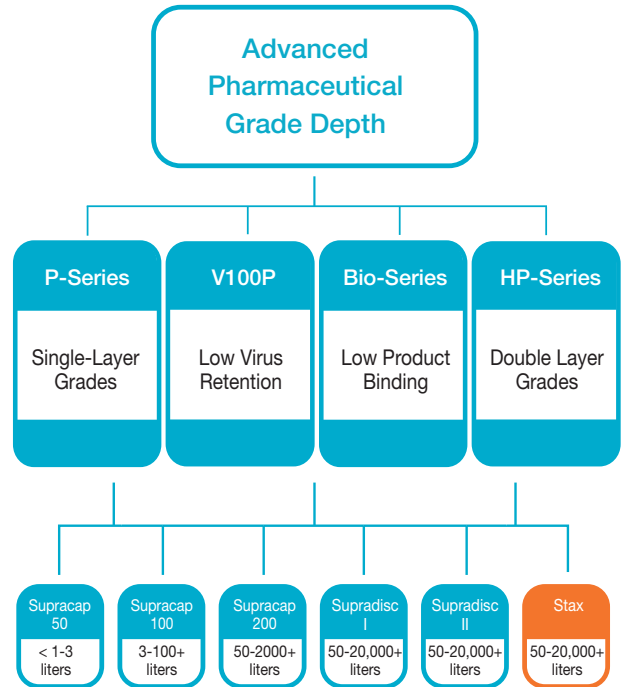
Advanced Pharmaceutical Grade Depth

P-Series

Single-Layer Grades

V100P

Low Virus Retention

Bio-Series

Low Product Binding

HP-Series

Double Layer Grades

Supracap 50

< 1-3 liters

Supracap 100

3-100+ liters

Supracap 200

50-2000+ liters

Supradisc I

50-20,000+ liters

Supradisc II

50-20,000+ liters

Stax

50-20,000+ liters